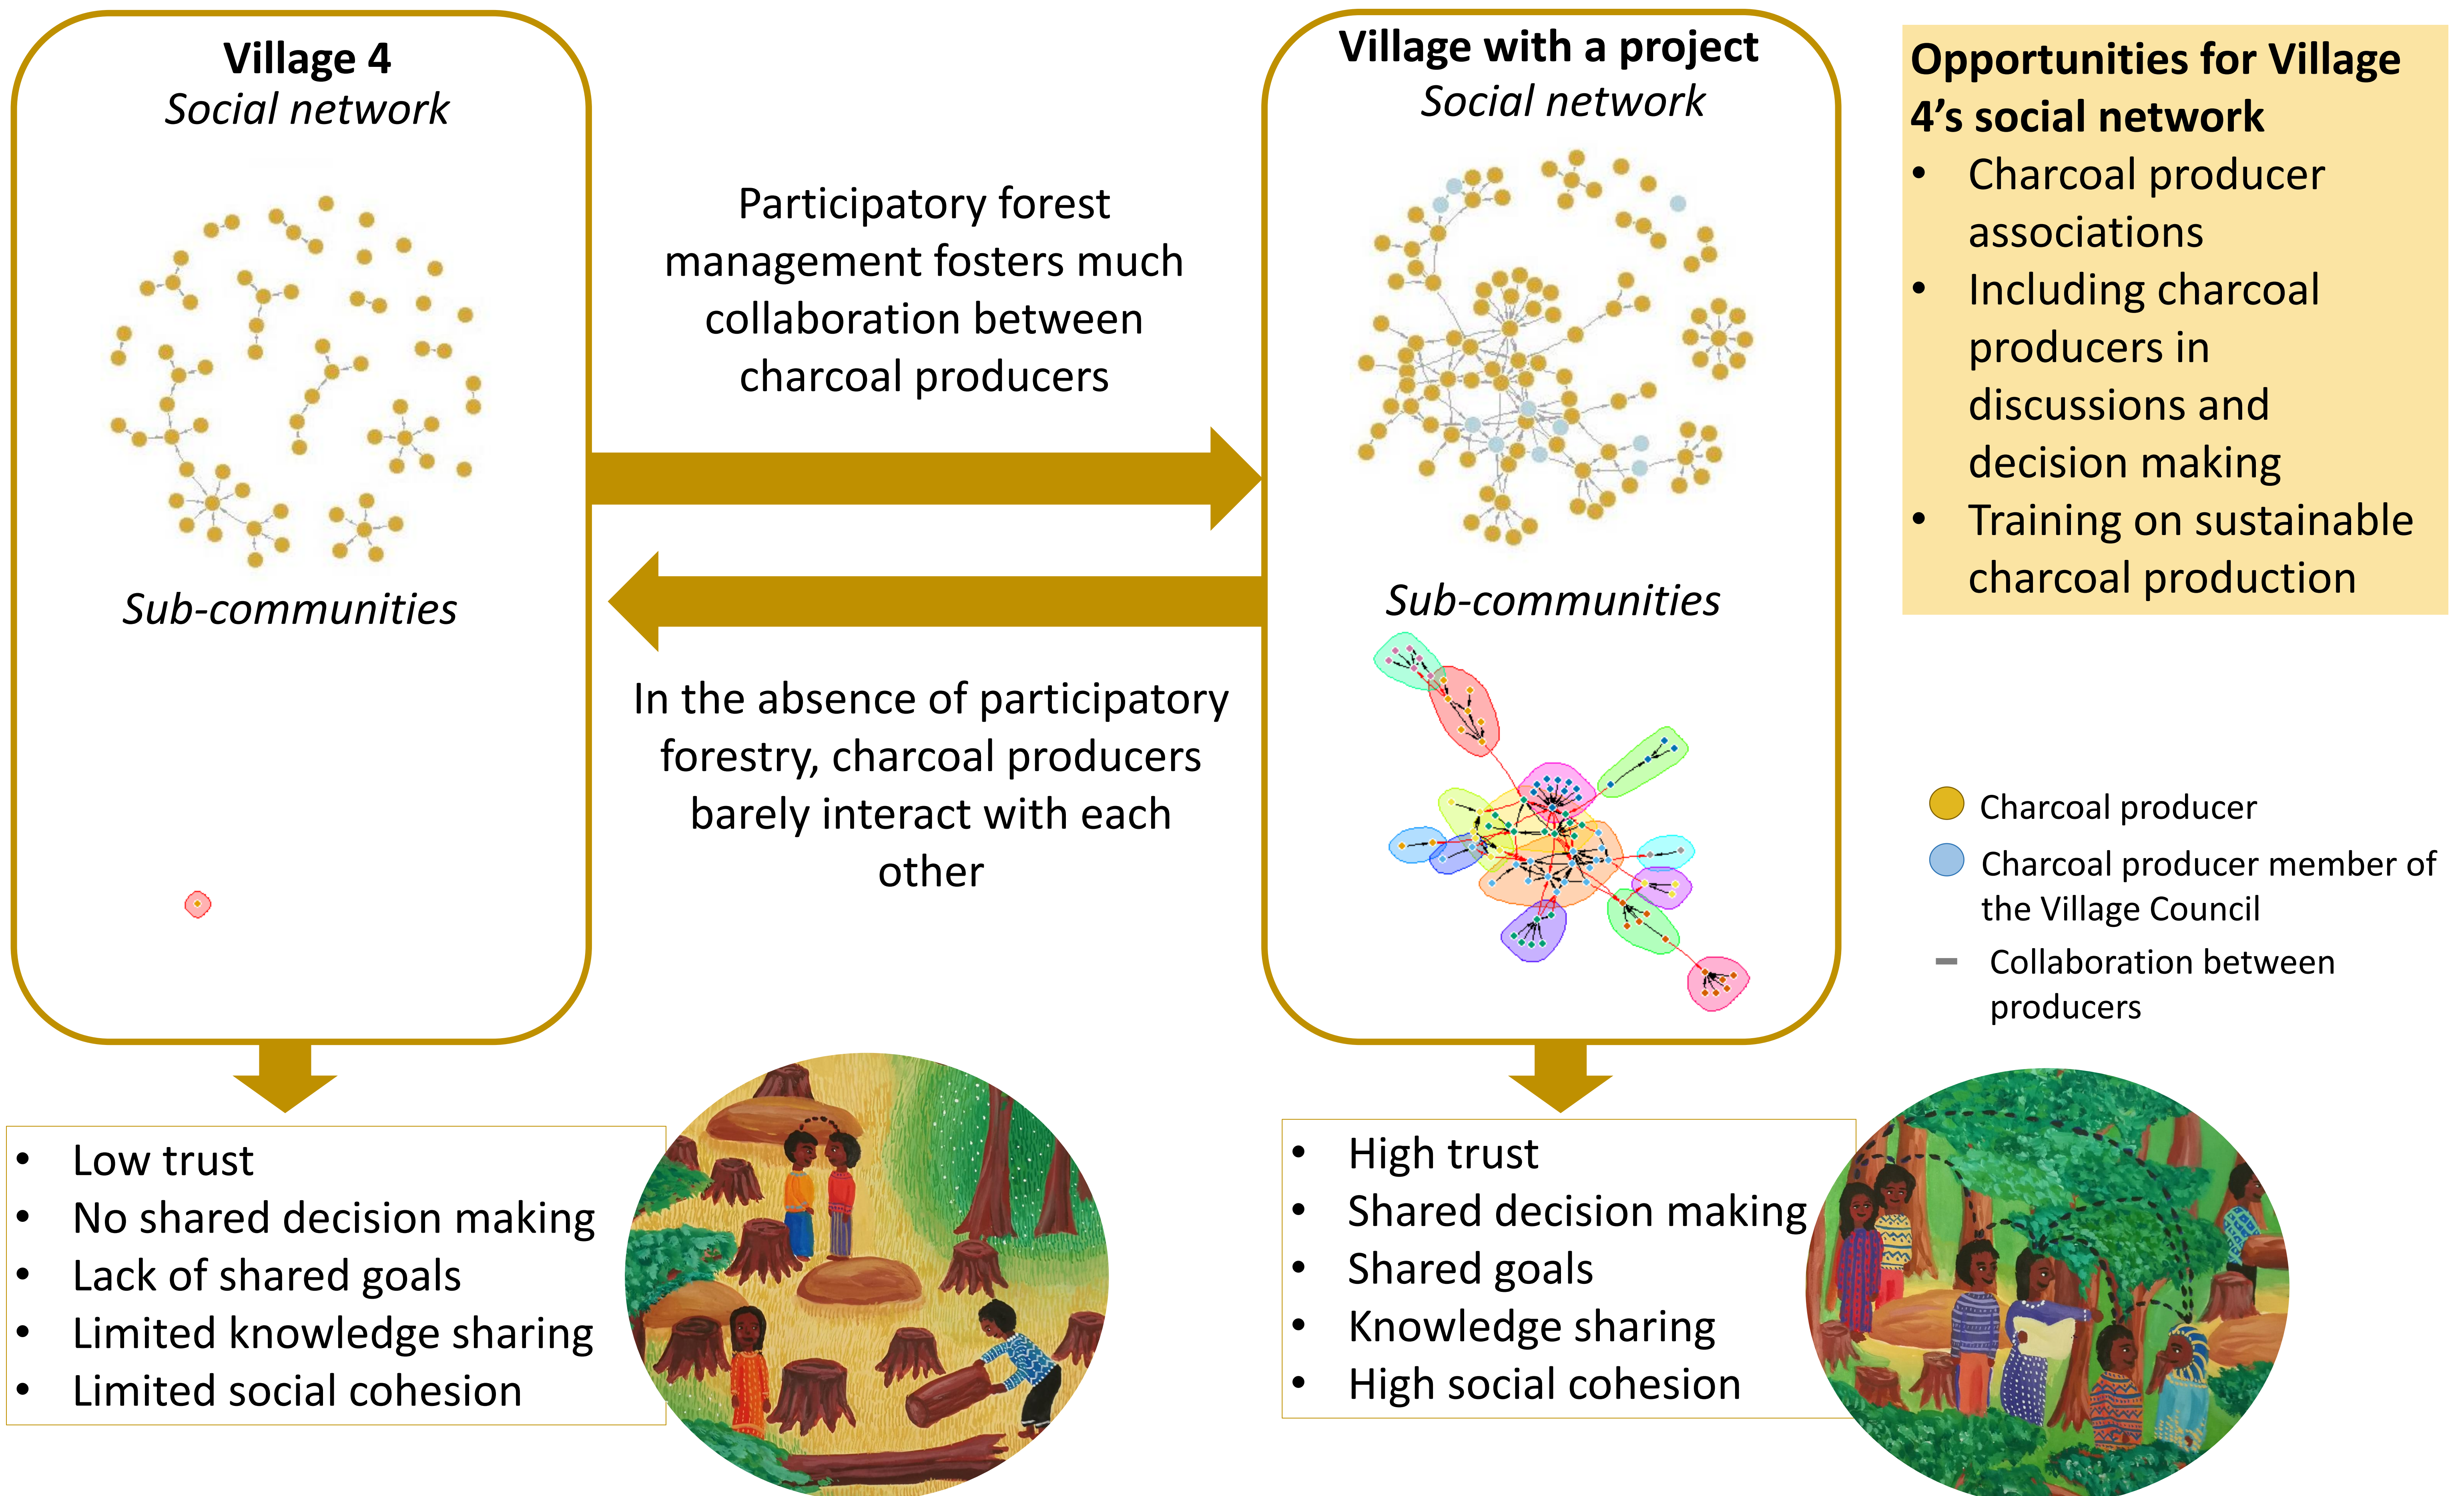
Village 4
*Social network*

*Sub-communities*

Participatory forest management fosters much collaboration between charcoal producers

In the absence of participatory forestry, charcoal producers barely interact with each other

Village with a project
*Social network*

*Sub-communities*

Opportunities for Village 4's social network
- Charcoal producer associations
- Including charcoal producers in discussions and decision making
- Training on sustainable charcoal production

Charcoal producer
Charcoal producer member of the Village Council
Collaboration between producers

- Low trust
- No shared decision making
- Lack of shared goals
- Limited knowledge sharing
- Limited social cohesion

- High trust
- Shared decision making
- Shared goals
- Knowledge sharing
- High social cohesion